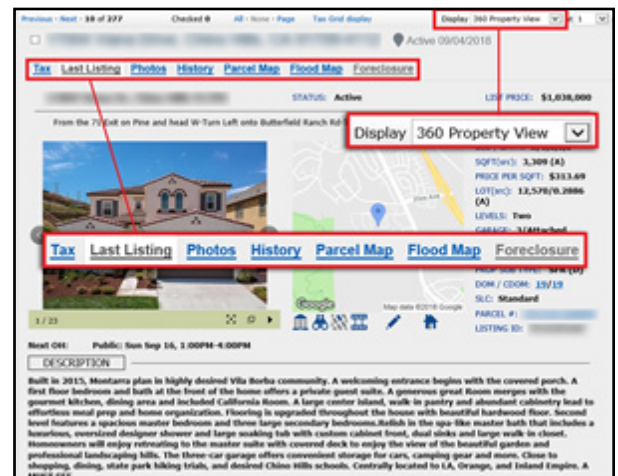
Previous · Next 18 of 277 Checked 0 All · None · Page Tax Grid display Display 360 Property View

Active 09/04/2018

Tax Last Listing Photos History Parcel Map Flood Map Foreclosure

STATUS: Active LIST PRICE: $1,038,000

From the 71 Exit on Pine and head W-Turn Left onto Butterfield Ranch Rd

Display 360 Property View

SQFT(src): 3,309 (A)
PRICE PER SQFT: $313.69
LOT(src): 12,578/0.2886
LEVELS: Two
GARAGE: 3/Attached

Tax Last Listing Photos History Parcel Map Flood Map Foreclosure

DOM / CDOM: 19/19
SLC: Standard
PARCEL #:
LISTING ID:

1 / 23

Map data ©2018 Google

Next OH: Public: Sun Sep 16, 1:00PM-4:00PM

DESCRIPTION

Built in 2015, Montarra plan in highly desired Vila Borba community. A welcoming entrance begins with the covered porch. A first floor bedroom and bath at the front of the home offers a private guest suite. A generous great Room merges with the gourmet kitchen, dining area and included California Room. A large center island, walk in pantry and abundant cabinetry lead to effortless meal prep and home organization. Flooring is upgraded throughout the home with beautiful hardwood floor. Second level features a spacious master bedroom and three large secondary bedrooms.Relish in the spa-like master bath that includes a luxurious, oversized designer shower and large soaking tub with custom cabinet front, dual sinks and large walk in closet. Homeowners will enjoy retreating to the master suite with covered deck to enjoy the view of the beautiful garden and professional landscaping hills. The three-car garage offers convenient storage for cars, camping gear and more. Close to shopping, dining, state park hiking trials, and desired Chino Hills schools. Centrally located to LA, Orange, and Inland Empire. A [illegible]